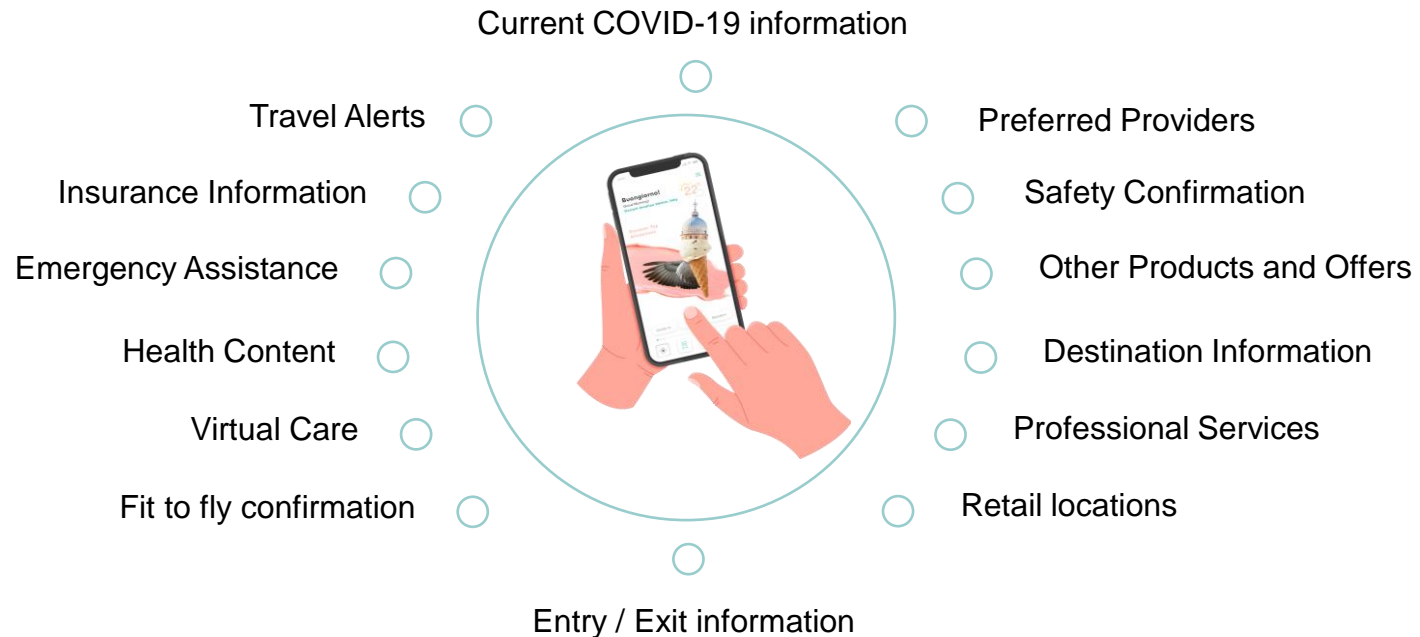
Current COVID-19 information

Travel Alerts

Preferred Providers

Insurance Information

Safety Confirmation

Emergency Assistance

Other Products and Offers

Health Content

Destination Information

Virtual Care

Professional Services

Fit to fly confirmation

Retail locations

Buongiorno!

22°

Entry / Exit information